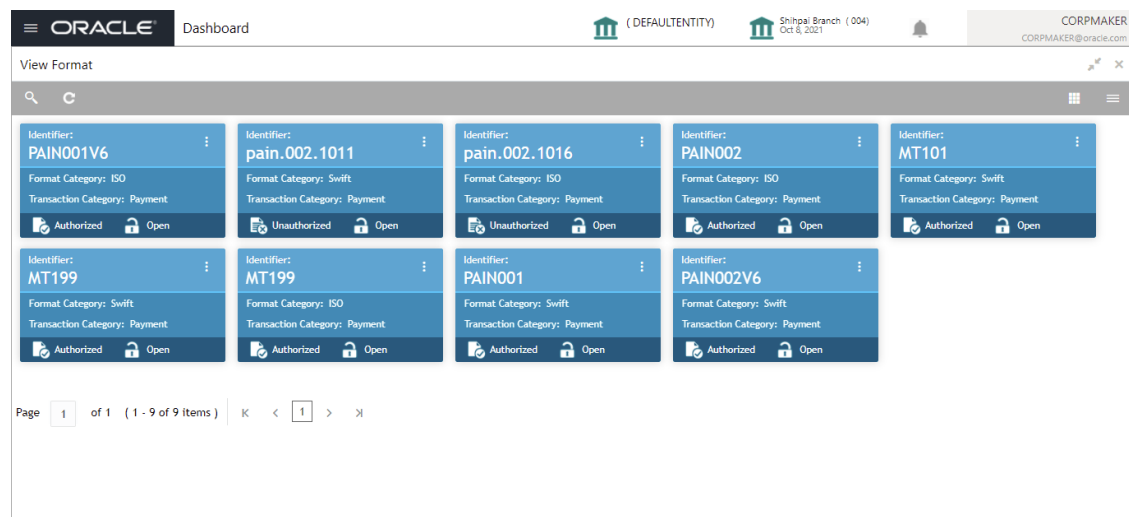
ORACLE Dashboard

( DEFAULTENTITY)

Shihpai Branch ( 004)
Oct 8, 2021

CORPMAKER
CORPMAKER@oracle.com

View Format

Identifier:
PAIN001V6
Format Category: ISO
Transaction Category: Payment
Authorized Open

Identifier:
pain.002.1011
Format Category: Swift
Transaction Category: Payment
Unauthorized Open

Identifier:
pain.002.1016
Format Category: ISO
Transaction Category: Payment
Unauthorized Open

Identifier:
PAIN002
Format Category: ISO
Transaction Category: Payment
Authorized Open

Identifier:
MT101
Format Category: Swift
Transaction Category: Payment
Authorized Open

Identifier:
MT199
Format Category: Swift
Transaction Category: Payment
Authorized Open

Identifier:
MT199
Format Category: ISO
Transaction Category: Payment
Authorized Open

Identifier:
PAIN001
Format Category: Swift
Transaction Category: Payment
Authorized Open

Identifier:
PAIN002V6
Format Category: Swift
Transaction Category: Payment
Authorized Open

Page 1 of 1 ( 1 - 9 of 9 items ) K < 1 > >I